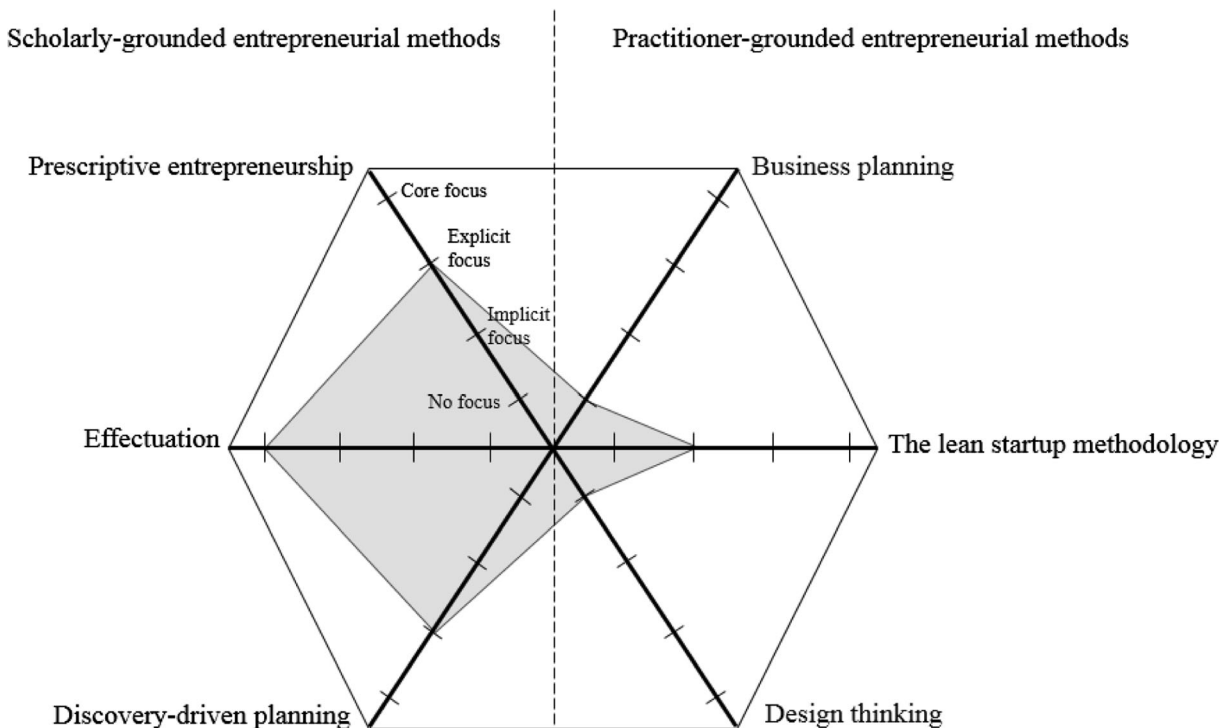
Scholarly-grounded entrepreneurial methods

Practitioner-grounded entrepreneurial methods

Prescriptive entrepreneurship

Core focus

Explicit focus

Implicit focus

No focus

Business planning

Effectuation

The lean startup methodology

Discovery-driven planning

Design thinking